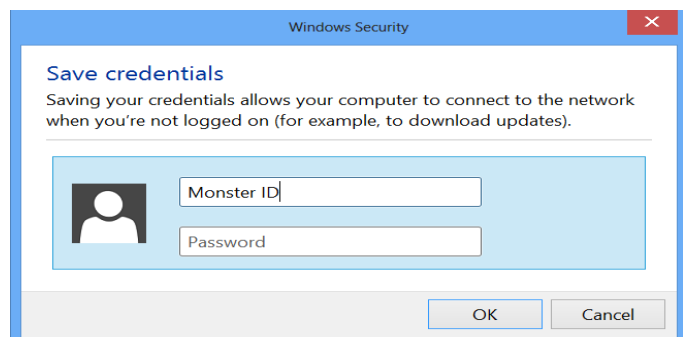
Windows Security

Save credentials

Saving your credentials allows your computer to connect to the network when you're not logged on (for example, to download updates).

Monster ID

Password

OK

Cancel